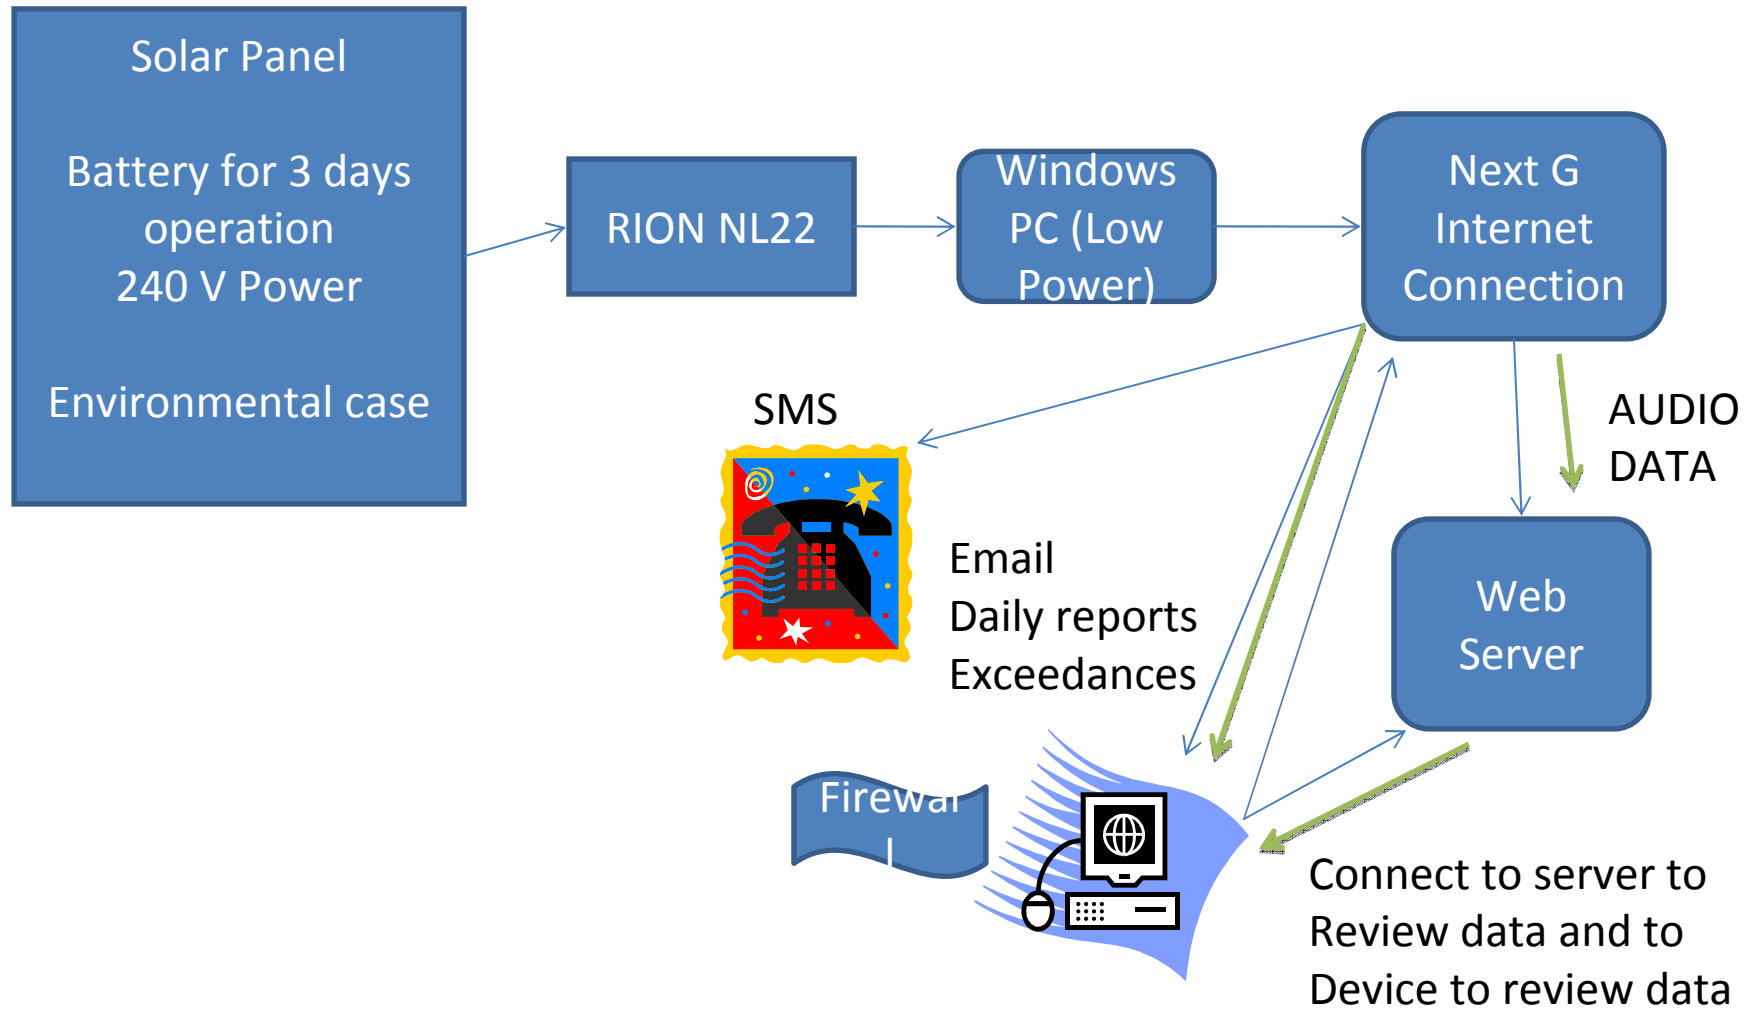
Solar Panel

Battery for 3 days operation
240 V Power

Environmental case

RION NL22

Windows PC (Low Power)

Next G Internet Connection

SMS

AUDIO DATA

Email
Daily reports
Exceedances

Web Server

Firewal
l

Connect to server to Review data and to Device to review data